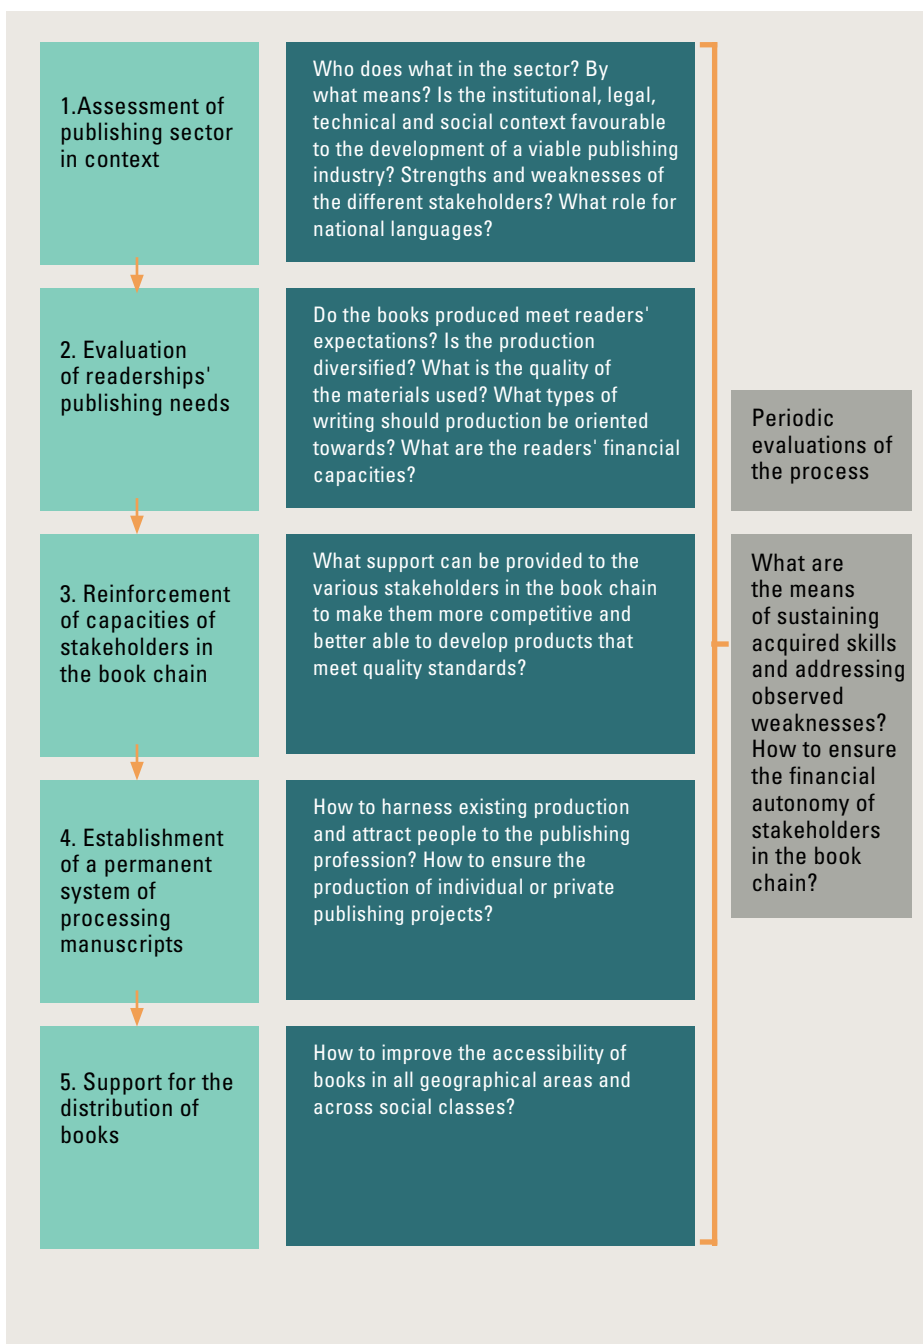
1.Assessment of publishing sector in context

Who does what in the sector? By what means? Is the institutional, legal, technical and social context favourable to the development of a viable publishing industry? Strengths and weaknesses of the different stakeholders? What role for national languages?

2. Evaluation of readerships' publishing needs

Do the books produced meet readers' expectations? Is the production diversified? What is the quality of the materials used? What types of writing should production be oriented towards? What are the readers' financial capacities?

3. Reinforcement of capacities of stakeholders in the book chain

What support can be provided to the various stakeholders in the book chain to make them more competitive and better able to develop products that meet quality standards?

4. Establishment of a permanent system of processing manuscripts

How to harness existing production and attract people to the publishing profession? How to ensure the production of individual or private publishing projects?

5. Support for the distribution of books

How to improve the accessibility of books in all geographical areas and across social classes?

Periodic evaluations of the process

What are the means of sustaining acquired skills and addressing observed weaknesses? How to ensure the financial autonomy of stakeholders in the book chain?